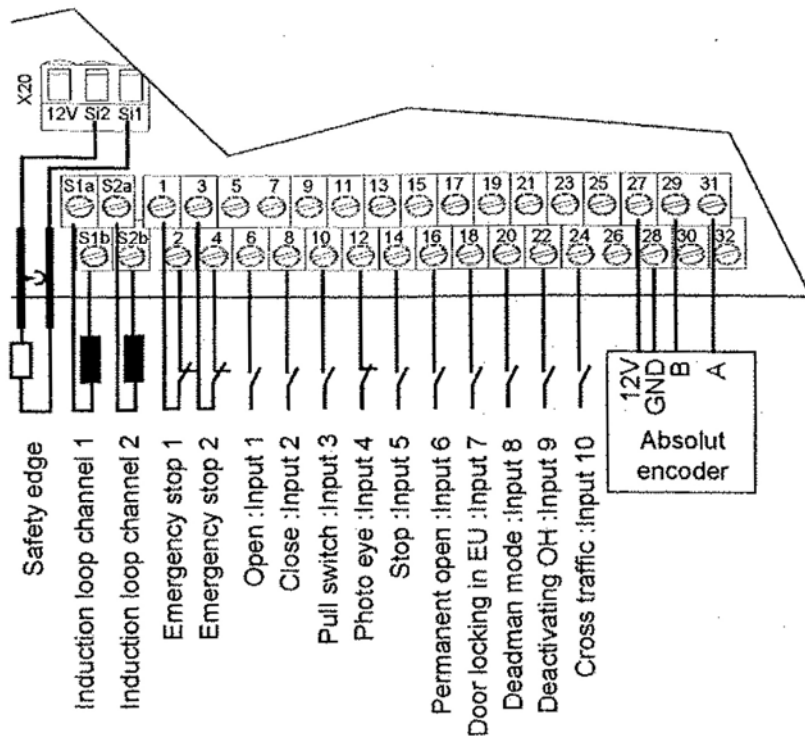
X20
12V SI2 SI1

S1a S2a 1 3 5 7 9 11 13 15 17 19 21 23 25 27 29 31
S1b S2b 2 4 6 8 10 12 14 16 18 20 22 24 26 28 30 32

12V GND B A
Absolut encoder

Safety edge
Induction loop channel 1
Induction loop channel 2
Emergency stop 1
Emergency stop 2
Open :Input 1
Close :Input 2
Pull switch :Input 3
Photo eye :Input 4
Stop :Input 5
Permanent open :Input 6
Door locking in EU :Input 7
Deadman mode :Input 8
Deactivating OH :Input 9
Cross traffic :Input 10